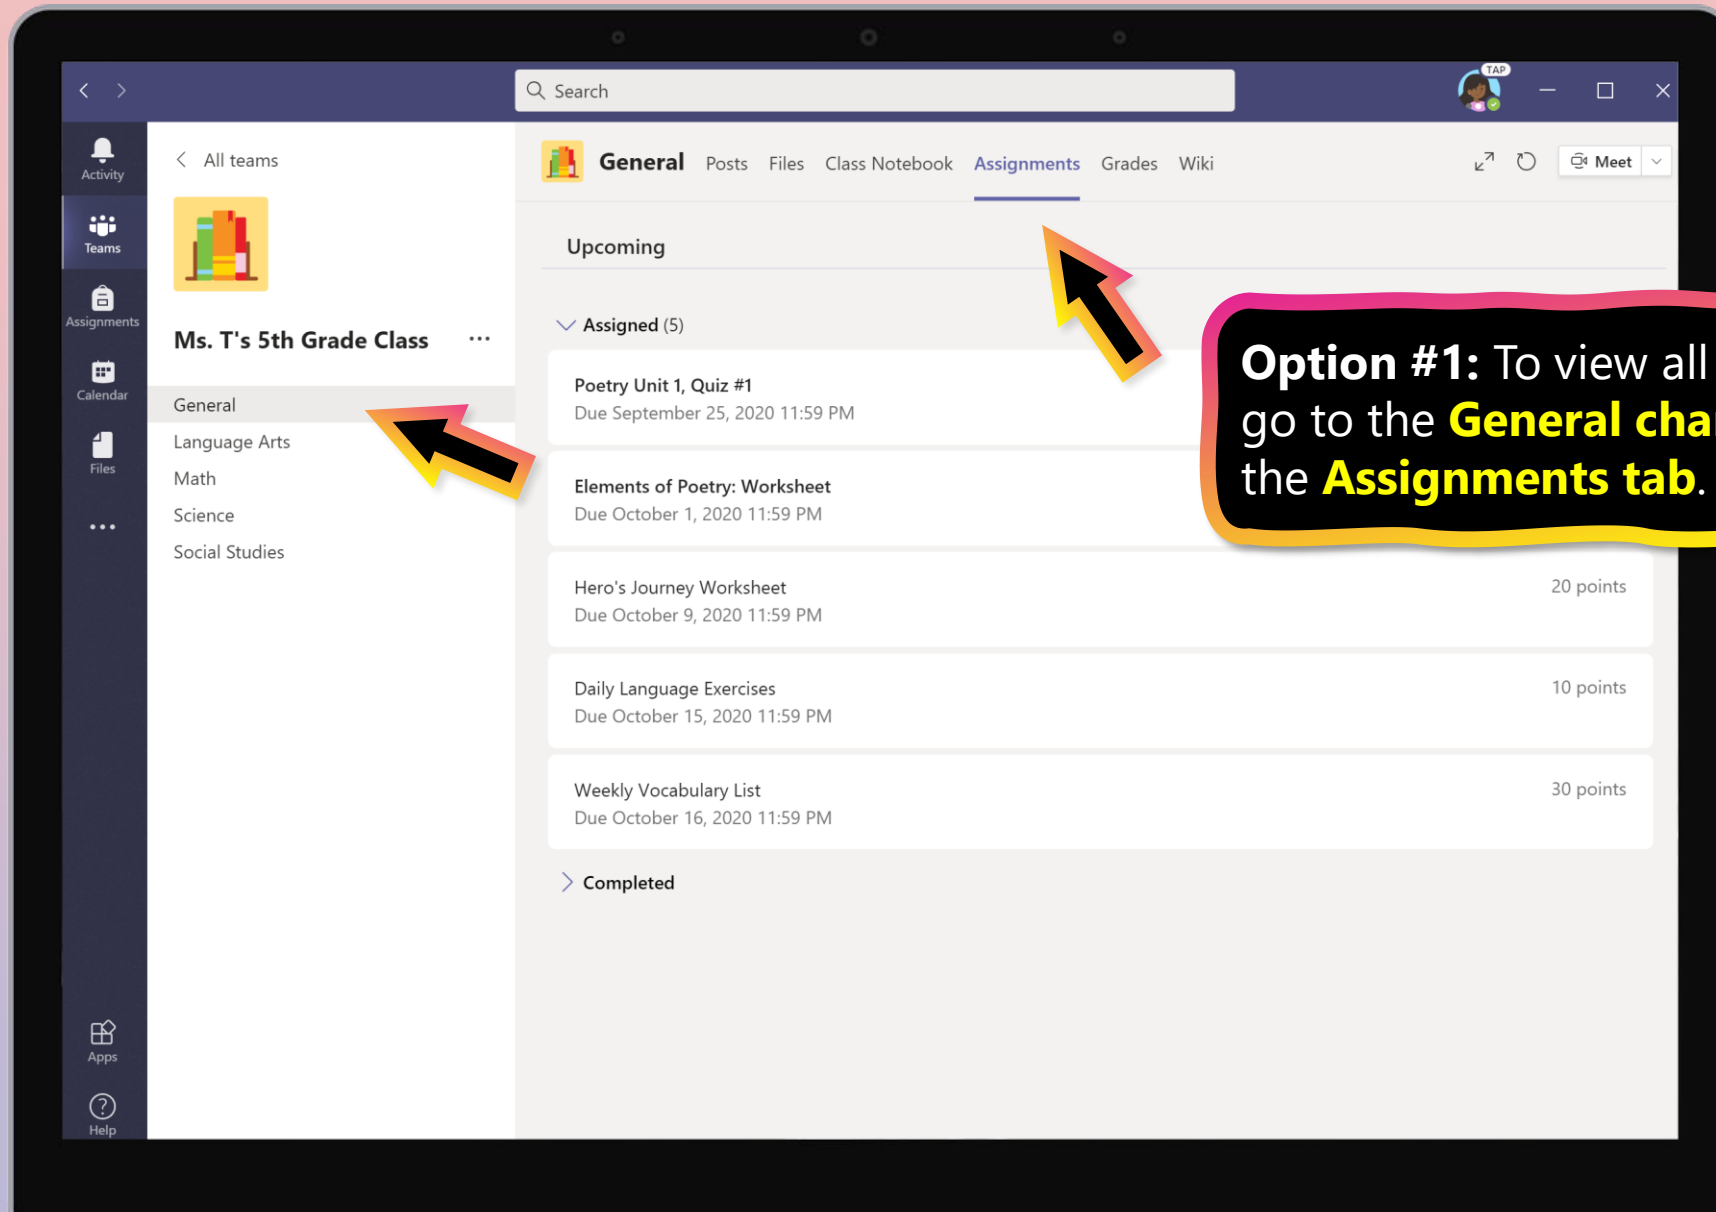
Search

TAP

Activity

Teams

Assignments

Calendar

Files

...

Apps

Help

All teams

Ms. T's 5th Grade Class ...

General

Language Arts

Math

Science

Social Studies

General Posts Files Class Notebook Assignments Grades Wiki

Meet

Upcoming

Assigned (5)

Poetry Unit 1, Quiz #1
Due September 25, 2020 11:59 PM

Elements of Poetry: Worksheet
Due October 1, 2020 11:59 PM

Hero's Journey Worksheet
Due October 9, 2020 11:59 PM
20 points

Daily Language Exercises
Due October 15, 2020 11:59 PM
10 points

Weekly Vocabulary List
Due October 16, 2020 11:59 PM
30 points

Completed

Option #1: To view all go to the General cha the Assignments tab.